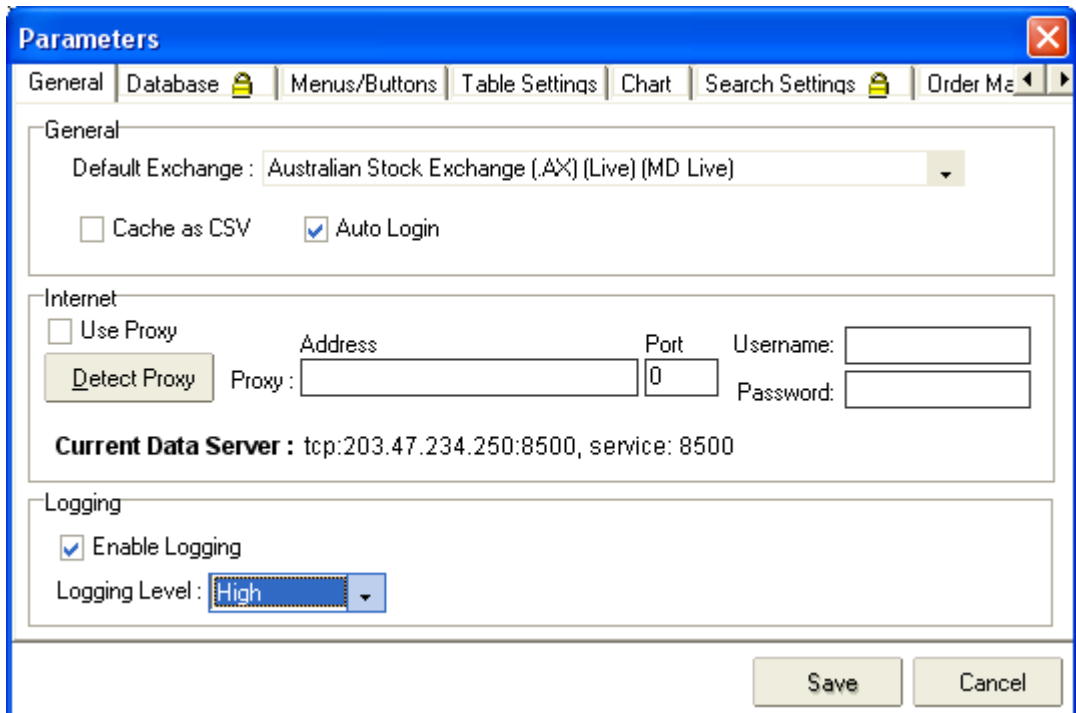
Parameters

General | Database | Menus/Buttons | Table Settings | Chart | Search Settings | Order Ma

General

Default Exchange : Australian Stock Exchange (.AX) (Live) (MD Live)

Cache as CSV
Auto Login

Internet

Use Proxy

Detect Proxy

Address

Proxy :

Port

0

Username:

Password:

Current Data Server : tcp:203.47.234.250:8500, service: 8500

Logging

Enable Logging

Logging Level : High

Save

Cancel